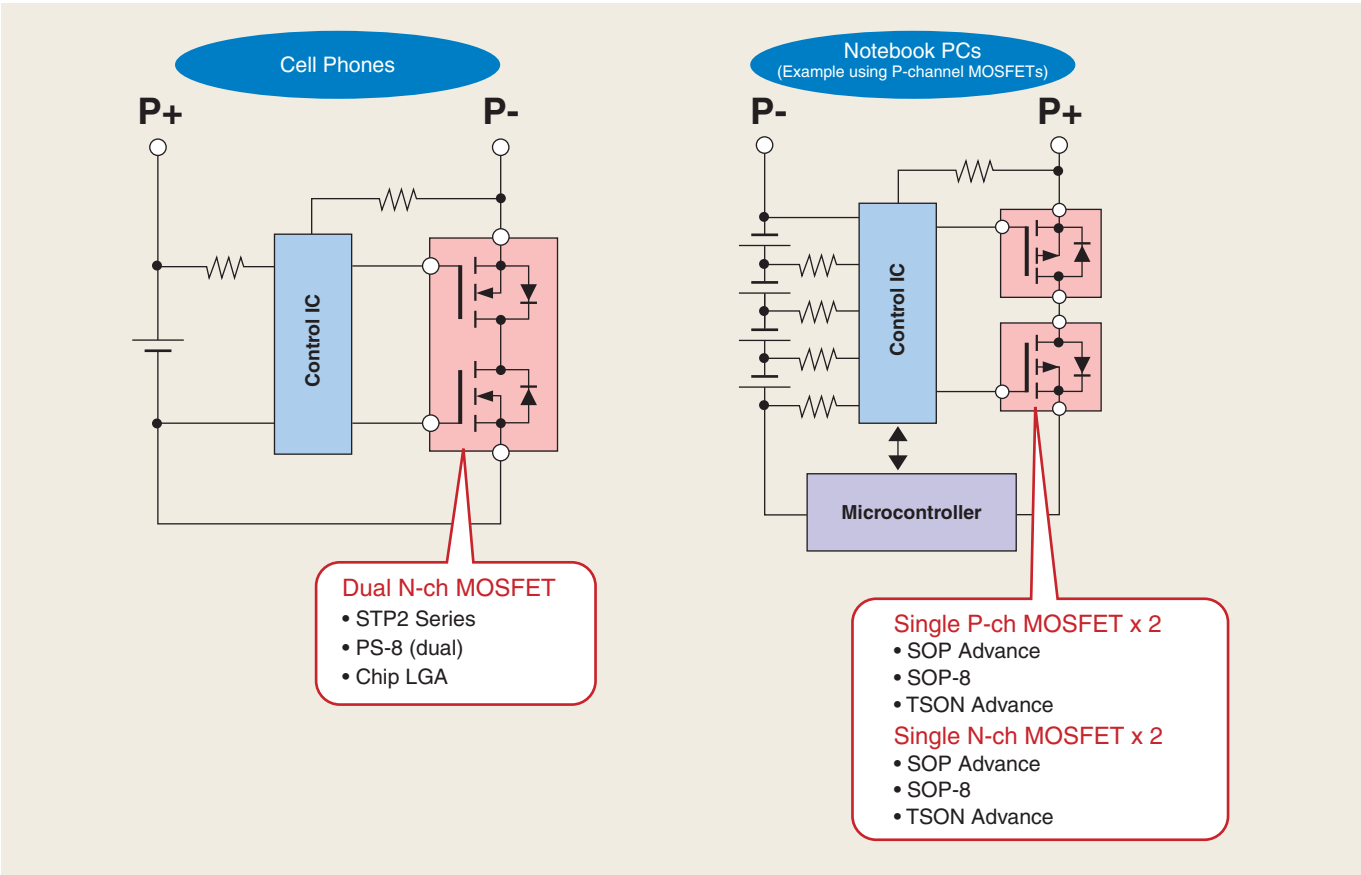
Cell Phones

P+

P-

Control IC

Dual N-ch MOSFET
• STP2 Series
• PS-8 (dual)
• Chip LGA

Notebook PCs
(Example using P-channel MOSFETs)

P-

P+

Control IC

Microcontroller

Single P-ch MOSFET x 2
• SOP Advance
• SOP-8
• TSON Advance
Single N-ch MOSFET x 2
• SOP Advance
• SOP-8
• TSON Advance